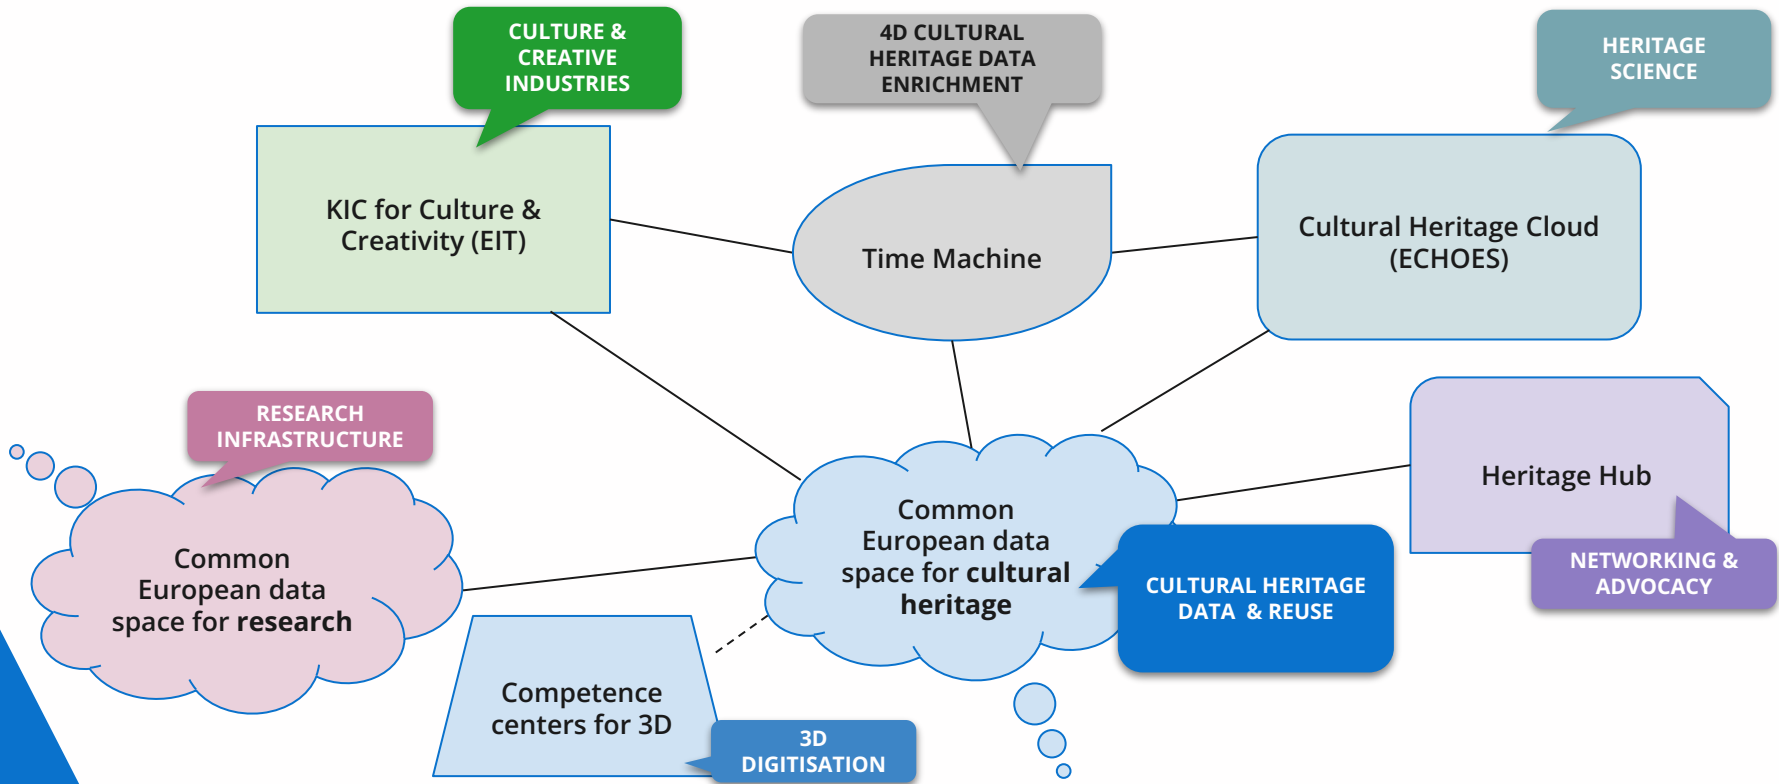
CULTURE & CREATIVE INDUSTRIES

4D CULTURAL HERITAGE DATA ENRICHMENT

HERITAGE SCIENCE

KIC for Culture & Creativity (EIT)

Time Machine

Cultural Heritage Cloud (ECHOES)

RESEARCH INFRASTRUCTURE

Heritage Hub

Common European data space for research

Common European data space for cultural heritage

CULTURAL HERITAGE DATA & REUSE

NETWORKING & ADVOCACY

Competence centers for 3D

3D DIGITISATION